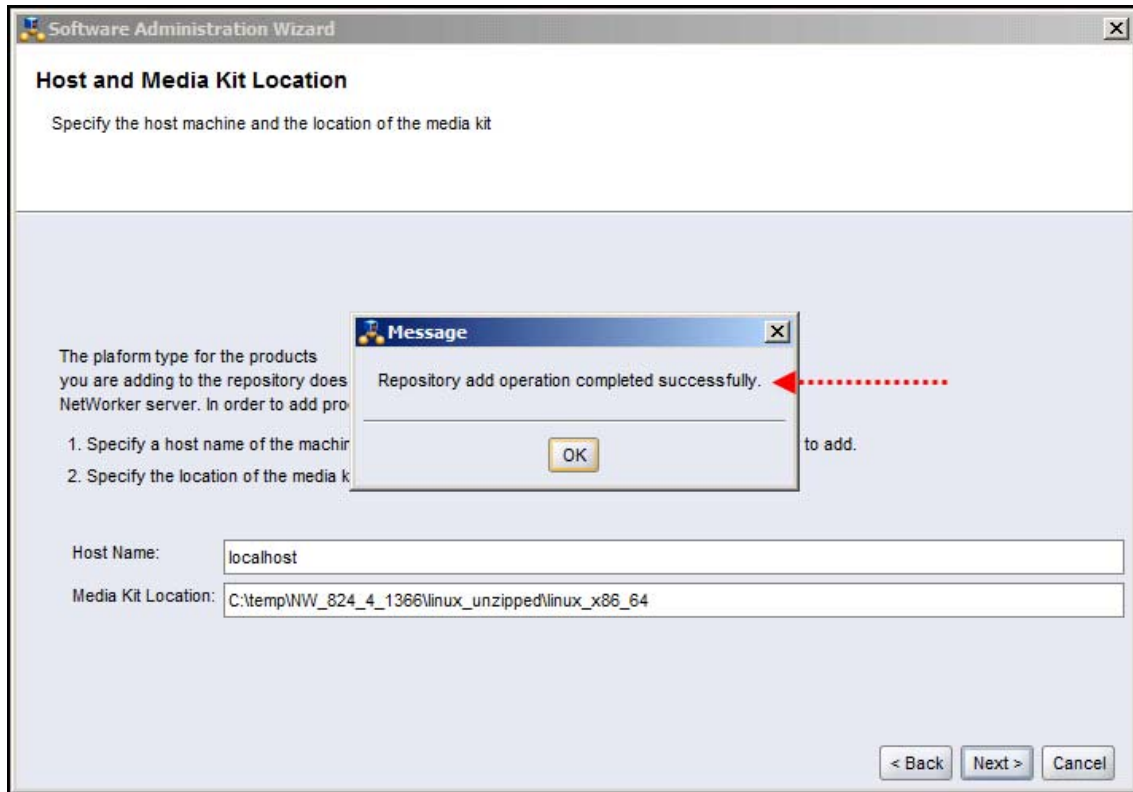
Software Administration Wizard

Host and Media Kit Location

Specify the host machine and the location of the media kit

The plaform type for the products you are adding to the repository does NetWorker server. In order to add pro

1. Specify a host name of the machir to add.

2. Specify the location of the media k

Message

Repository add operation completed successfully.

OK

Host Name: localhost

Media Kit Location: C:\temp\NW_824_4_1366\linux_unzipped\linux_x86_64

< Back Next > Cancel